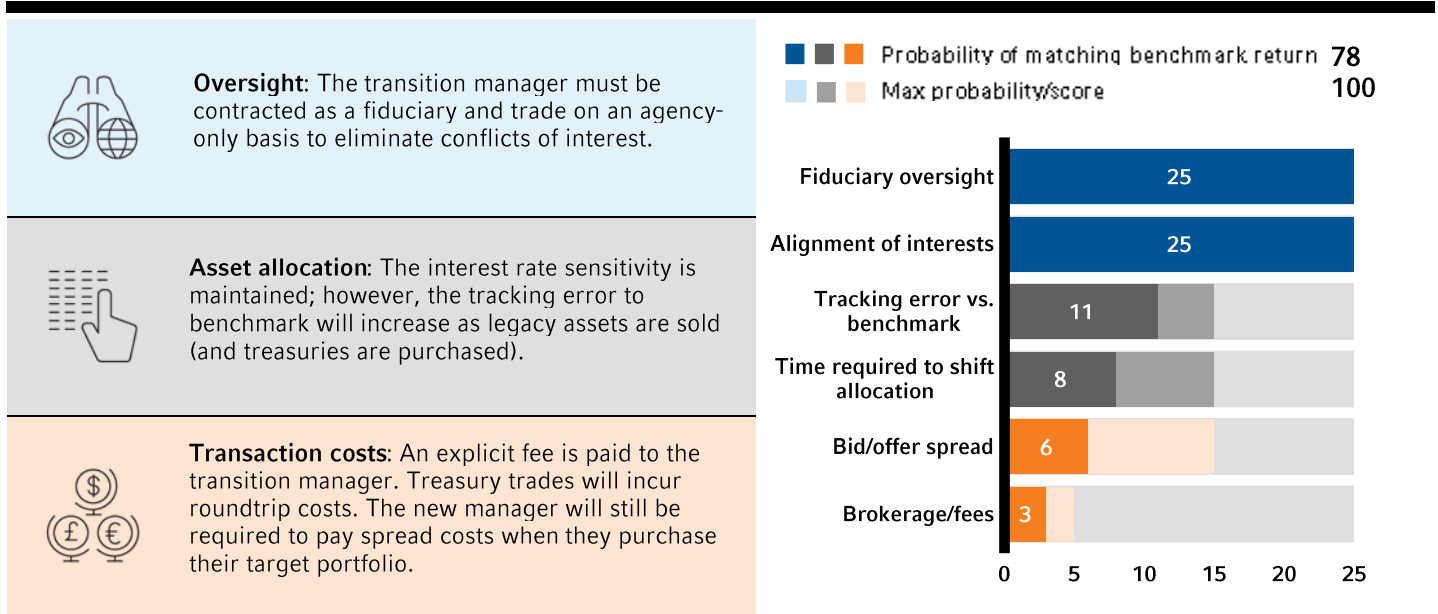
**Oversight**: The transition manager must be contracted as a fiduciary and trade on an agency-only basis to eliminate conflicts of interest.

**Asset allocation**: The interest rate sensitivity is maintained; however, the tracking error to benchmark will increase as legacy assets are sold (and treasuries are purchased).

**Transaction costs**: An explicit fee is paid to the transition manager. Treasury trades will incur roundtrip costs. The new manager will still be required to pay spread costs when they purchase their target portfolio.

Probability of matching benchmark return 78
Max probability/score 100

Fiduciary oversight 25
Alignment of interests 25
Tracking error vs. benchmark 11
Time required to shift allocation 8
Bid/offer spread 6
Brokerage/fees 3

0 5 10 15 20 25